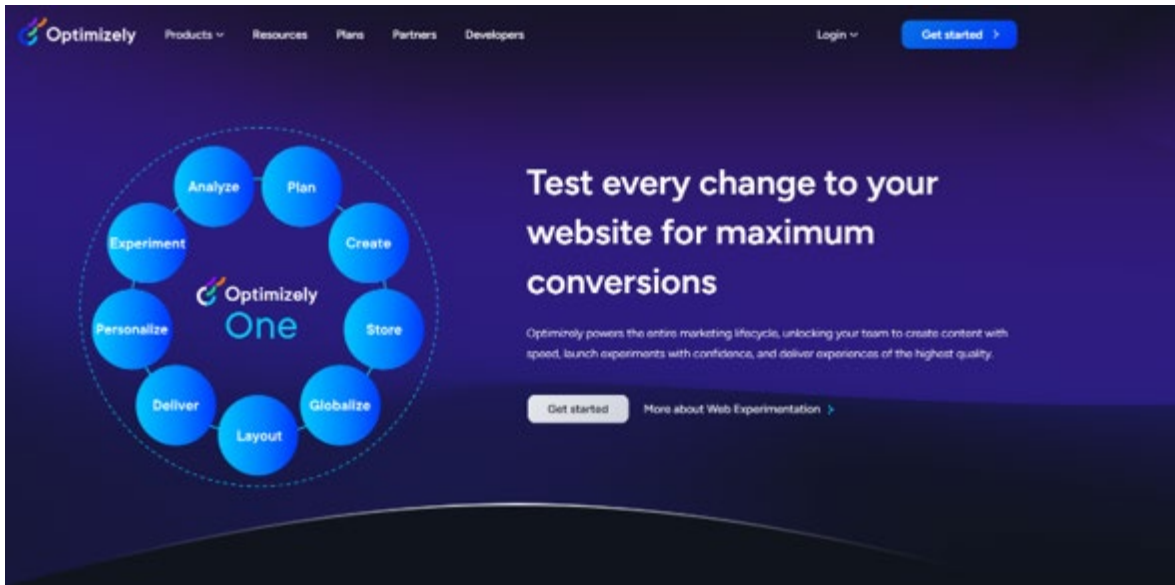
Optimizely Products Resources Plans Partners Developers Login Get started

Analyze
Plan
Create
Store
Globalize
Layout
Deliver
Personalize
Experiment

Optimizely
One

Test every change to your website for maximum conversions

Optimizely powers the entire marketing lifecycle, unlocking your team to create content with speed, launch experiments with confidence, and deliver experiences of the highest quality.

Get started More about Web Experimentation